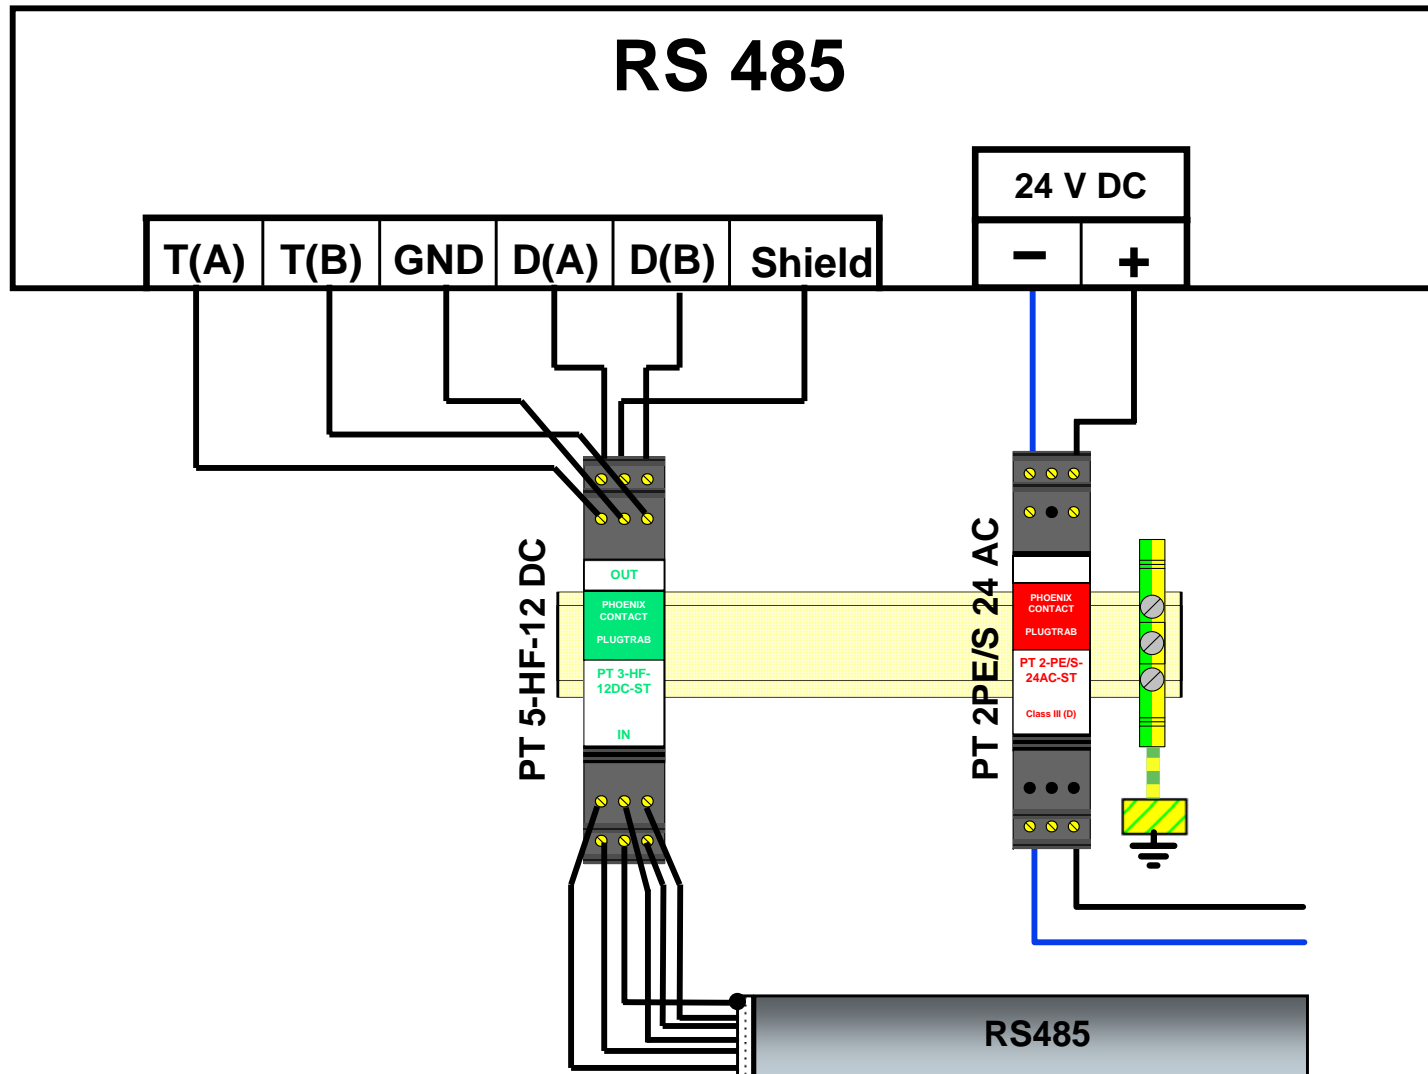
RS 485

24 V DC

−

+

T(A)

T(B)

GND

D(A)

D(B)

Shield

PT 5-HF-12 DC

OUT

PHOENIX CONTACT

PLUGTRAB

PT 3-HF-12DC-ST

IN

PT 2PE/S 24 AC

PHOENIX CONTACT

PLUGTRAB

PT 2-PE/S-24AC-ST

Class III (D)

RS485